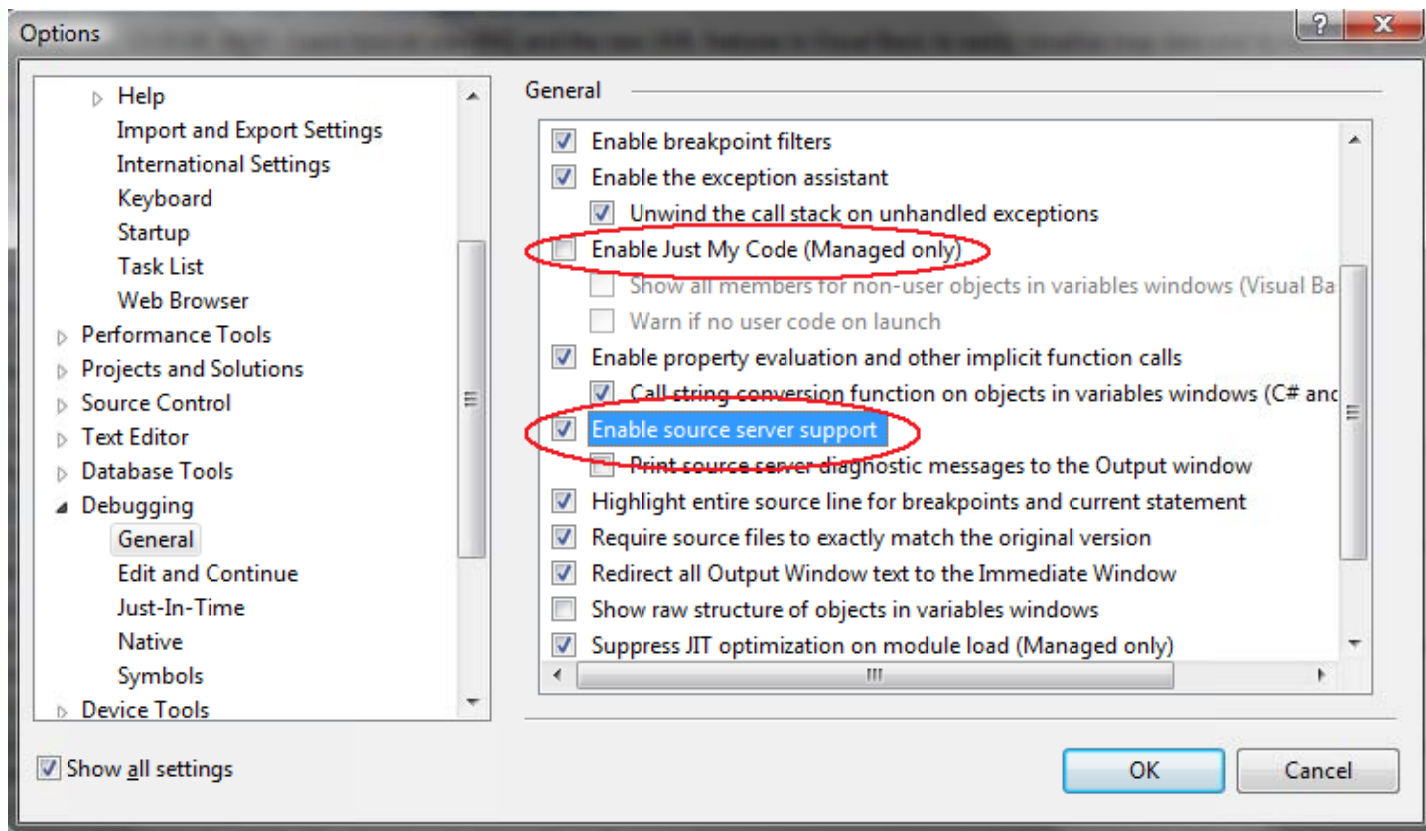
Options

Help
Import and Export Settings
International Settings
Keyboard
Startup
Task List
Web Browser
Performance Tools
Projects and Solutions
Source Control
Text Editor
Database Tools
Debugging
General
Edit and Continue
Just-In-Time
Native
Symbols
Device Tools

General

Enable breakpoint filters
Enable the exception assistant
Unwind the call stack on unhandled exceptions
Enable Just My Code (Managed only)
Show all members for non-user objects in variables windows (Visual Ba
Warn if no user code on launch
Enable property evaluation and other implicit function calls
Call string conversion function on objects in variables windows (C# and
Enable source server support
Print source server diagnostic messages to the Output window
Highlight entire source line for breakpoints and current statement
Require source files to exactly match the original version
Redirect all Output Window text to the Immediate Window
Show raw structure of objects in variables windows
Suppress JIT optimization on module load (Managed only)

Show all settings

OK
Cancel